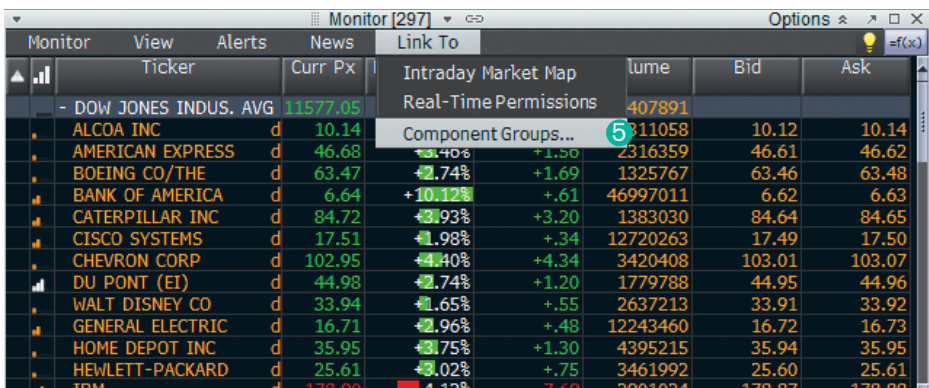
Monitor [297]

Options

Monitor View Alerts News Link To

=f(x)

Intraday Market Map
Real-Time Permissions
Component Groups...
5

| Ticker | | Curr Px | | | lume | Bid | Ask |
|---|---|---|---|---|---|---|---|
| - DOW JONES INDUS. AVG | | 11577.05 | | | 407891 | | |
| ALCOA INC | d | 10.14 | | | 311058 | 10.12 | 10.14 |
| AMERICAN EXPRESS | d | 46.68 | +3.46% | +1.56 | 2316359 | 46.61 | 46.62 |
| BOEING CO/THE | d | 63.47 | +2.74% | +1.69 | 1325767 | 63.46 | 63.48 |
| BANK OF AMERICA | d | 6.64 | +10.12% | +.61 | 46997011 | 6.62 | 6.63 |
| CATERPILLAR INC | d | 84.72 | +3.93% | +3.20 | 1383030 | 84.64 | 84.65 |
| CISCO SYSTEMS | d | 17.51 | +1.98% | +.34 | 12720263 | 17.49 | 17.50 |
| CHEVRON CORP | d | 102.95 | +4.40% | +4.34 | 3420408 | 103.01 | 103.07 |
| DU PONT (EI) | d | 44.98 | +2.74% | +1.20 | 1779788 | 44.95 | 44.96 |
| WALT DISNEY CO | d | 33.94 | +1.65% | +.55 | 2637213 | 33.91 | 33.92 |
| GENERAL ELECTRIC | d | 16.71 | +2.96% | +.48 | 12243460 | 16.72 | 16.73 |
| HOME DEPOT INC | d | 35.95 | +3.75% | +1.30 | 4395215 | 35.94 | 35.95 |
| HEWLETT-PACKARD | d | 25.61 | +3.02% | +.75 | 3461992 | 25.60 | 25.61 |
| IBM | | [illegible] | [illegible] | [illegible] | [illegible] | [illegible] | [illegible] |